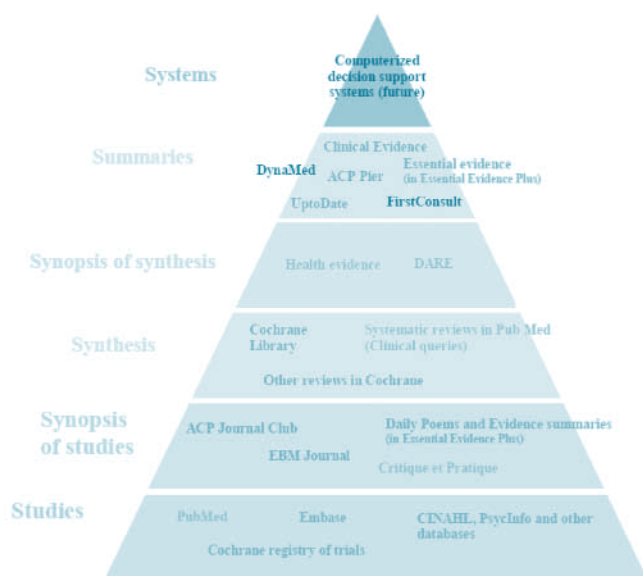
Systems

Computerized decision support systems (future)

Summaries

Clinical Evidence

DynaMed

ACP Pier

Essential evidence (in Essential Evidence Plus)

UptoDate

FirstConsult

Synopsis of synthesis

Health evidence

DARE

Synthesis

Cochrane Library

Systematic reviews in Pub Med (Clinical queries)

Other reviews in Cochrane

Synopsis of studies

ACP Journal Club

Daily Poems and Evidence summaries (in Essential Evidence Plus)

EBM Journal

Critique et Pratique

Studies

PubMed

Embase

CINAHL, PsycInfo and other databases

Cochrane registry of trials